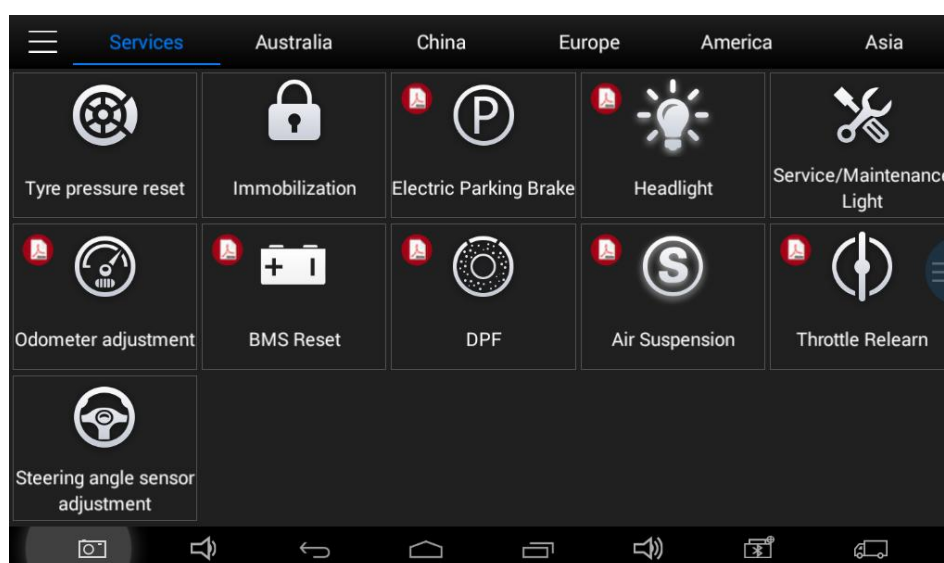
Services Australia China Europe America Asia

| Tyre pressure reset | Immobilization | Electric Parking Brake | Headlight | Service/Maintenanc Light |
|---|---|---|---|---|
| Odometer adjustment | BMS Reset | DPF | Air Suspension | Throttle Relearn |
| Steering angle sensor adjustment | | | | |